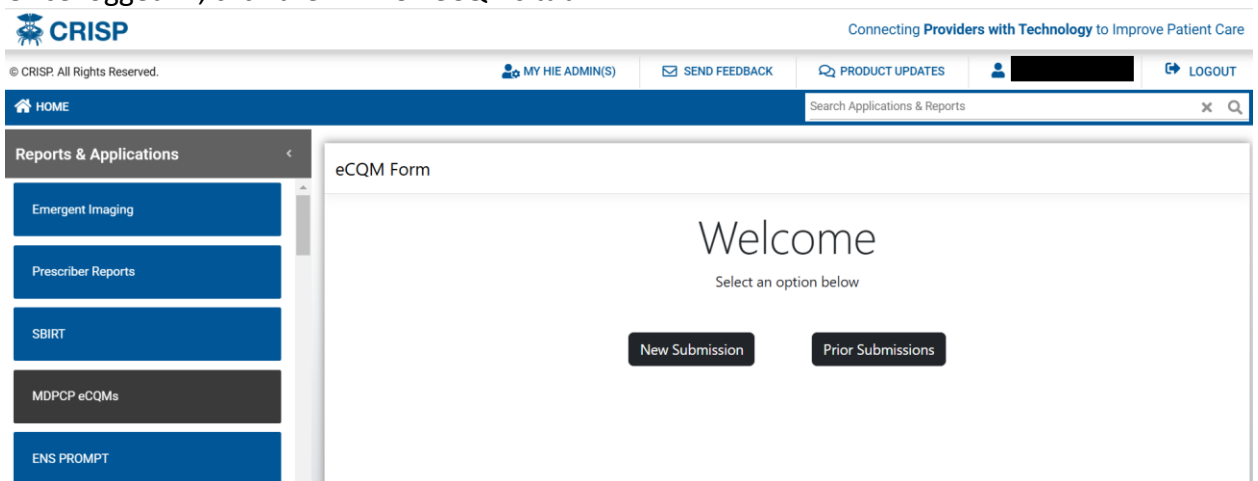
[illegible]

CRISP

Connecting Providers with Technology to Improve Patient Care

© CRISP. All Rights Reserved.

MY HIE ADMIN(S)

SEND FEEDBACK

PRODUCT UPDATES

LOGOUT

HOME

Search Applications & Reports

Reports & Applications

Emergent Imaging

Prescriber Reports

SBIRT

MDPCP eCQMs

ENS PROMPT

eCQM Form

Welcome

Select an option below

New Submission

Prior Submissions